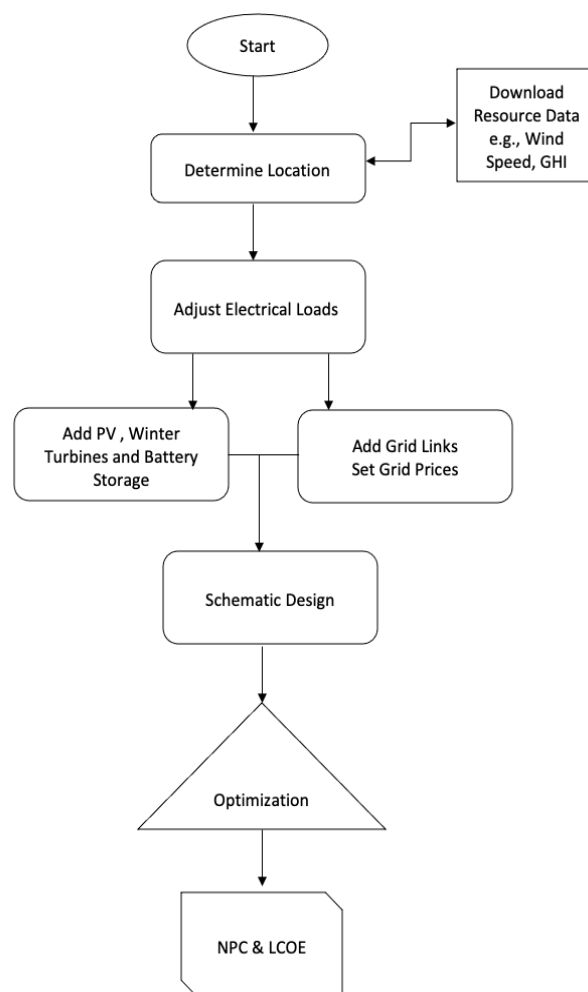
Start

Download Resource Data e.g., Wind Speed, GHI

Determine Location

Adjust Electrical Loads

Add PV , Winter Turbines and Battery Storage

Add Grid Links Set Grid Prices

Schematic Design

Optimization

NPC & LCOE